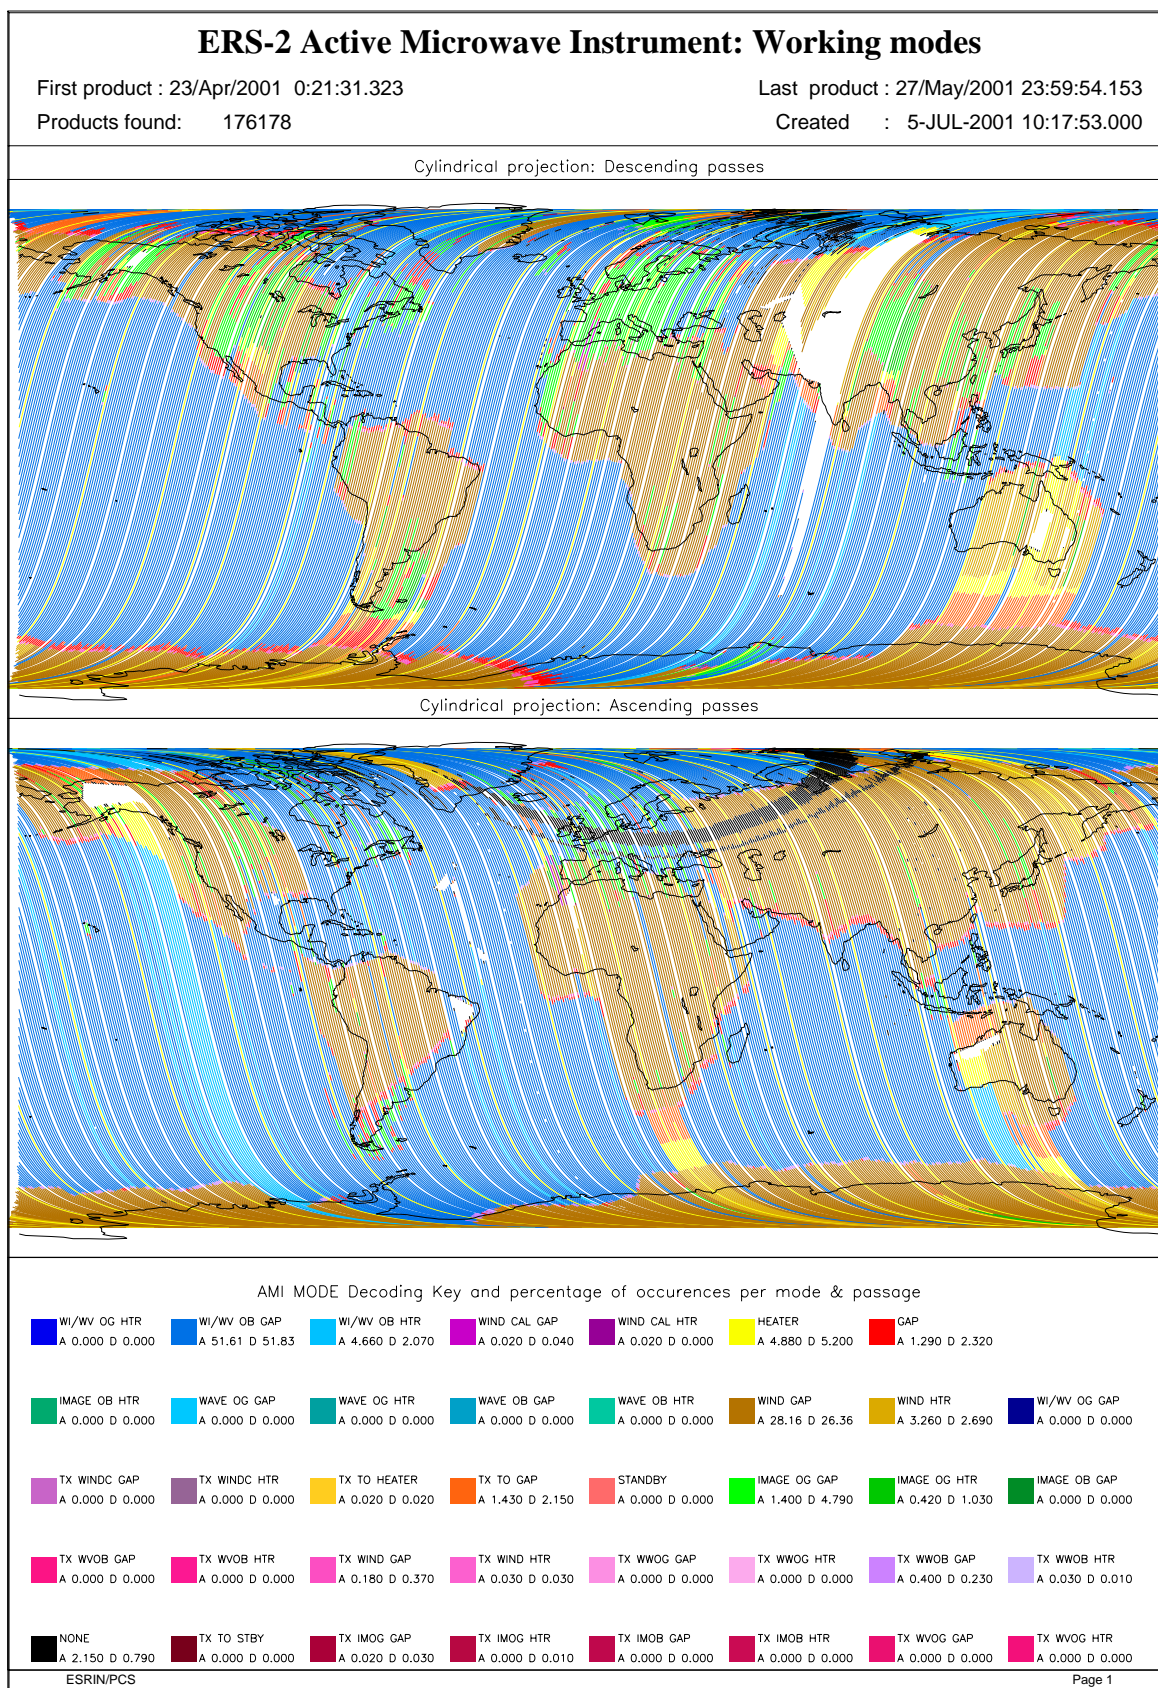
ERS-2 Active Microwave Instrument: Working modes

First product : 23/Apr/2001 0:21:31.323

Last product : 27/May/2001 23:59:54.153

Products found: 176178

Created : 5-JUL-2001 10:17:53.000

Cylindrical projection: Descending passes

Cylindrical projection: Ascending passes

AMI MODE Decoding Key and percentage of occurences per mode & passage

WI/WV OG HTR
A 0.000 D 0.000

WI/WV OB GAP
A 51.61 D 51.83

WI/WV OB HTR
A 4.660 D 2.070

WIND CAL GAP
A 0.020 D 0.040

WIND CAL HTR
A 0.020 D 0.000

HEATER
A 4.880 D 5.200

GAP
A 1.290 D 2.320

IMAGE OB HTR
A 0.000 D 0.000

WAVE OG GAP
A 0.000 D 0.000

WAVE OG HTR
A 0.000 D 0.000

WAVE OB GAP
A 0.000 D 0.000

WAVE OB HTR
A 0.000 D 0.000

WIND GAP
A 28.16 D 26.36

WIND HTR
A 3.260 D 2.690

WI/WV OG GAP
A 0.000 D 0.000

TX WINDC GAP
A 0.000 D 0.000

TX WINDC HTR
A 0.000 D 0.000

TX TO HEATER
A 0.020 D 0.020

TX TO GAP
A 1.430 D 2.150

STANDBY
A 0.000 D 0.000

IMAGE OG GAP
A 1.400 D 4.790

IMAGE OG HTR
A 0.420 D 1.030

IMAGE OB GAP
A 0.000 D 0.000

TX WVOB GAP
A 0.000 D 0.000

TX WVOB HTR
A 0.000 D 0.000

TX WIND GAP
A 0.180 D 0.370

TX WIND HTR
A 0.030 D 0.030

TX WWOG GAP
A 0.000 D 0.000

TX WWOG HTR
A 0.000 D 0.000

TX WWOB GAP
A 0.400 D 0.230

TX WWOB HTR
A 0.030 D 0.010

NONE
A 2.150 D 0.790

TX TO STBY
A 0.000 D 0.000

TX IMOG GAP
A 0.020 D 0.030

TX IMOG HTR
A 0.000 D 0.010

TX IMOB GAP
A 0.000 D 0.000

TX IMOB HTR
A 0.000 D 0.000

TX WVOG GAP
A 0.000 D 0.000

TX WVOG HTR
A 0.000 D 0.000

ESRIN/PCS

Page 1